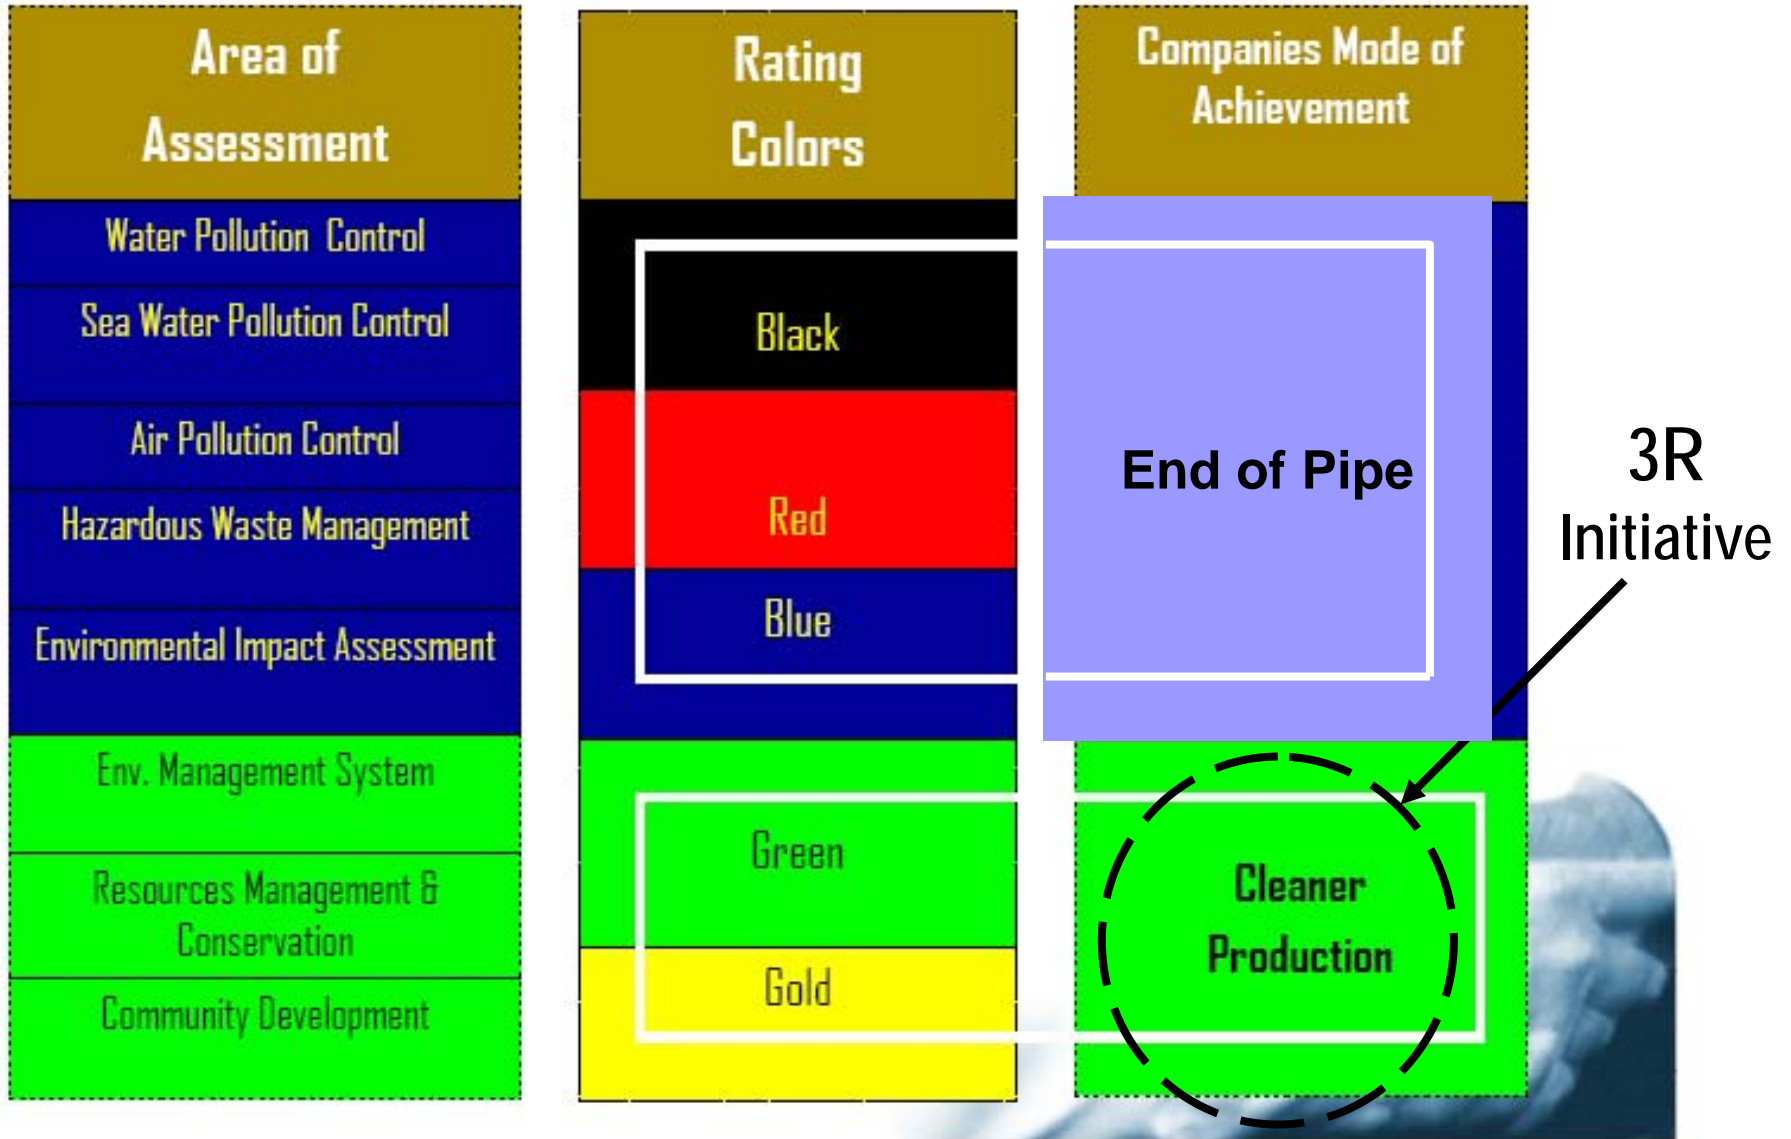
Area of Assessment

Water Pollution Control

Sea Water Pollution Control

Air Pollution Control

Hazardous Waste Management

Environmental Impact Assessment

Env. Management System

Resources Management & Conservation

Community Development

Rating Colors

Black

Red

Blue

Green

Gold

Companies Mode of Achievement

End of Pipe

Cleaner Production

3R Initiative